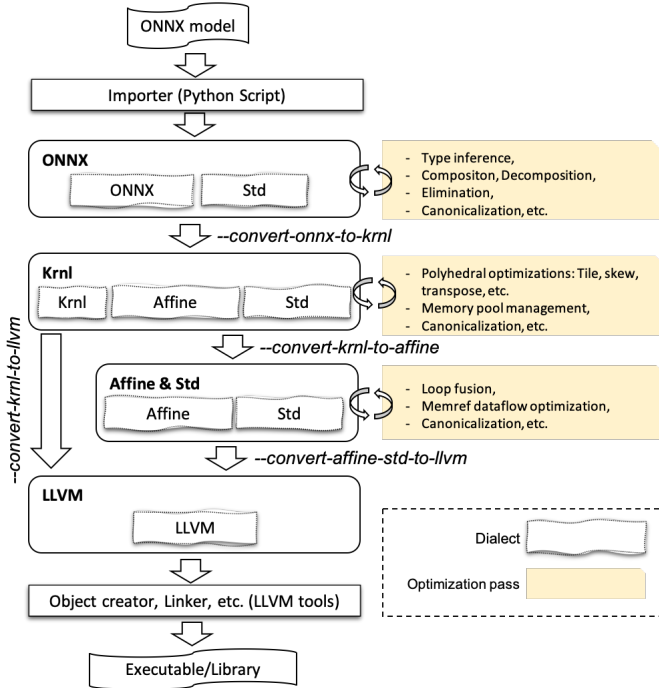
ONNX model

Importer (Python Script)

ONNX

ONNX

Std

- Type inference,
- Compositon, Decomposition,
- Elimination,
- Canonicalization, etc.

--convert-onnx-to-krnl

Krnl

Krnl

Affine

Std

- Polyhedral optimizations: Tile, skew, transpose, etc.
- Memory pool management,
- Canonicalization, etc.

--convert-krnl-to-affine

--convert-krnl-to-llvm

Affine & Std

Affine

Std

- Loop fusion,
- Memref dataflow optimization,
- Canonicalization, etc.

--convert-affine-std-to-llvm

LLVM

LLVM

Dialect

Optimization pass

Object creator, Linker, etc. (LLVM tools)

Executable/Library